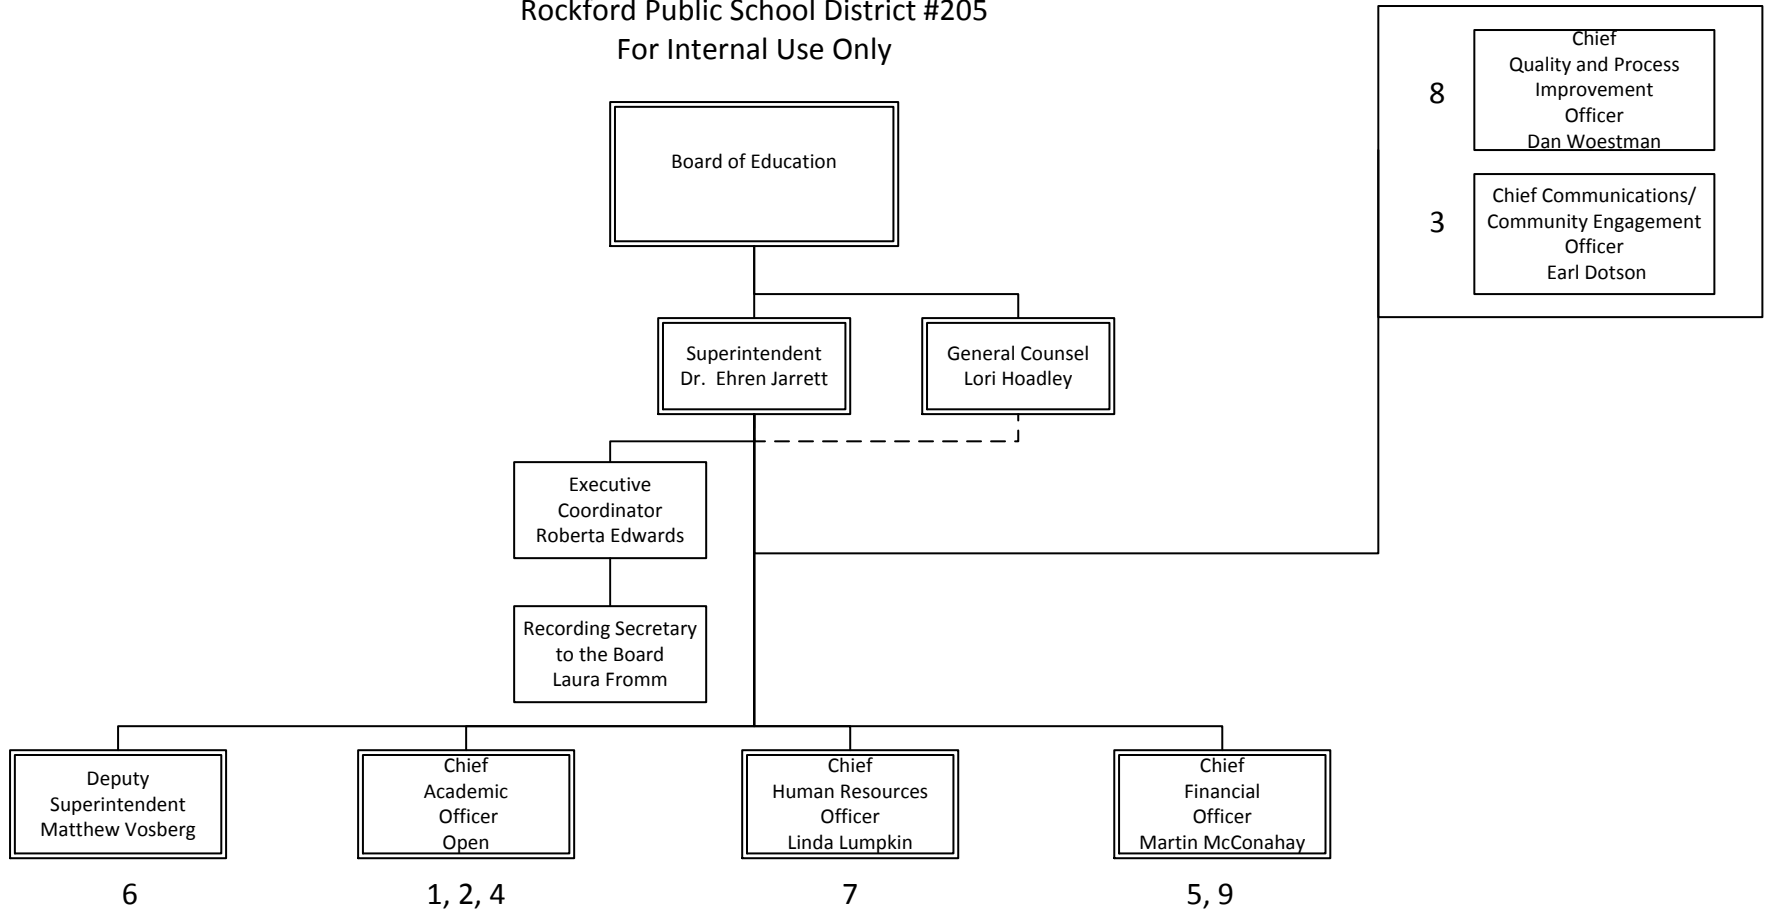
Rockford Public School District #205
For Internal Use Only

Board of Education

Superintendent
Dr. Ehren Jarrett

General Counsel
Lori Hoadley

8

Chief
Quality and Process Improvement
Officer
Dan Woestman

3

Chief Communications/
Community Engagement
Officer
Earl Dotson

Executive
Coordinator
Roberta Edwards

Recording Secretary to the Board
Laura Fromm

Deputy
Superintendent
Matthew Vosberg

Chief
Academic
Officer
Open

Chief
Human Resources
Officer
Linda Lumpkin

Chief
Financial
Officer
Martin McConahay

6

1, 2, 4

7

5, 9